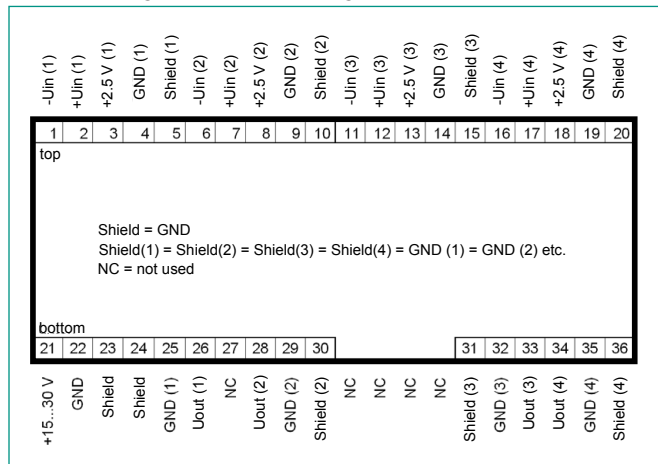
-Uin (1) +Uin (1) +2.5 V (1) GND (1) Shield (1) -Uin (2) +Uin (2) +2.5 V (2) GND (2) Shield (2) -Uin (3) +Uin (3) +2.5 V (3) GND (3) Shield (3) -Uin (4) +Uin (4) +2.5 V (4) GND (4) Shield (4)

| 1 | 2 | 3 | 4 | 5 | 6 | 7 | 8 | 9 | 10 | 11 | 12 | 13 | 14 | 15 | 16 | 17 | 18 | 19 | 20 |
|---|---|---|---|---|---|---|---|---|---|---|---|---|---|---|---|---|---|---|---|

top

Shield = GND
Shield(1) = Shield(2) = Shield(3) = Shield(4) = GND (1) = GND (2) etc.
NC = not used

bottom

| 21 | 22 | 23 | 24 | 25 | 26 | 27 | 28 | 29 | 30 | 31 | 32 | 33 | 34 | 35 | 36 |
|---|---|---|---|---|---|---|---|---|---|---|---|---|---|---|---|

+15...30 V GND Shield Shield GND (1) Uout (1) NC Uout (2) GND (2) Shield (2) NC NC NC NC Shield (3) GND (3) Uout (3) Uout (4) GND (4) Shield (4)